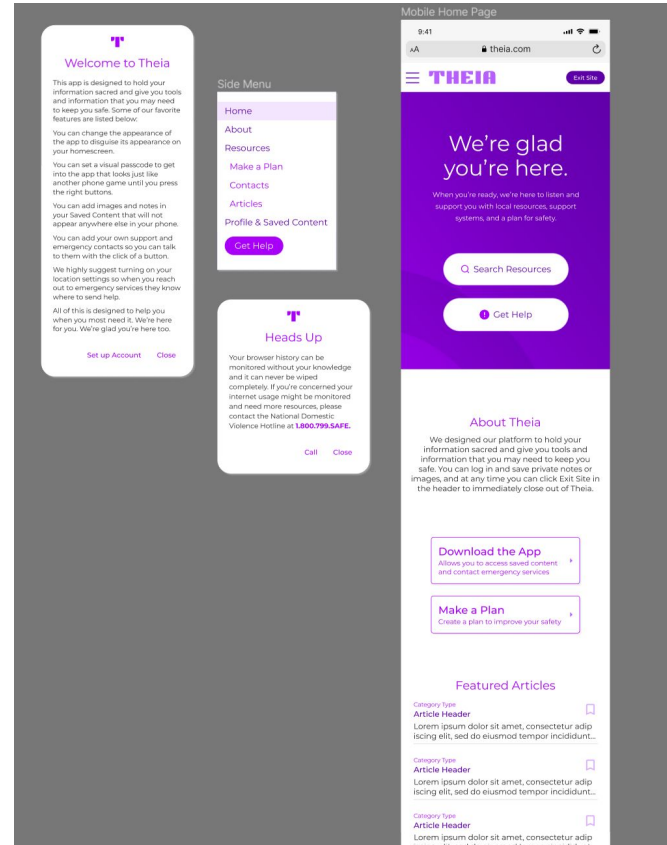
T

Welcome to Theia

This app is designed to hold your information sacred and give you tools and information that you may need to keep you safe. Some of our favorite features are listed below:

You can change the appearance of the app to disguise its appearance on your homescreen.

You can set a visual passcode to get into the app that looks just like another phone game until you press the right buttons.

You can add images and notes in your Saved Content that will not appear anywhere else in your phone.

You can add your own support and emergency contacts so you can talk to them with the click of a button.

We highly suggest turning on your location settings so when you reach out to emergency services they know where to send help.

All of this is designed to help you when you most need it. We're here for you. We're glad you're here too.

Set up Account Close

Side Menu

Home
About
Resources
Make a Plan
Contacts
Articles
Profile & Saved Content
Get Help

T

Heads Up

Your browser history can be monitored without your knowledge and it can never be wiped completely. If you're concerned your internet usage might be monitored and need more resources, please contact the National Domestic Violence Hotline at 1.800.799.SAFE.

Call Close

Mobile Home Page

9:41

AA theia.com

THEIA Exit Site

We're glad you're here.

When you're ready, we're here to listen and support you with local resources, support systems, and a plan for safety.

Search Resources

Get Help

About Theia

We designed our platform to hold your information sacred and give you tools and information that you may need to keep you safe. You can log in and save private notes or images, and at any time you can click Exit Site in the header to immediately close out of Theia.

Download the App
Allows you to access saved content and contact emergency services

Make a Plan
Create a plan to improve your safety

Featured Articles

Category Type
Article Header
Lorem ipsum dolor sit amet, consectetur adipiscing elit, sed do eiusmod tempor incididunt...

Category Type
Article Header
Lorem ipsum dolor sit amet, consectetur adipiscing elit, sed do eiusmod tempor incididunt...

Category Type
Article Header
Lorem ipsum dolor sit amet, consectetur adip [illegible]